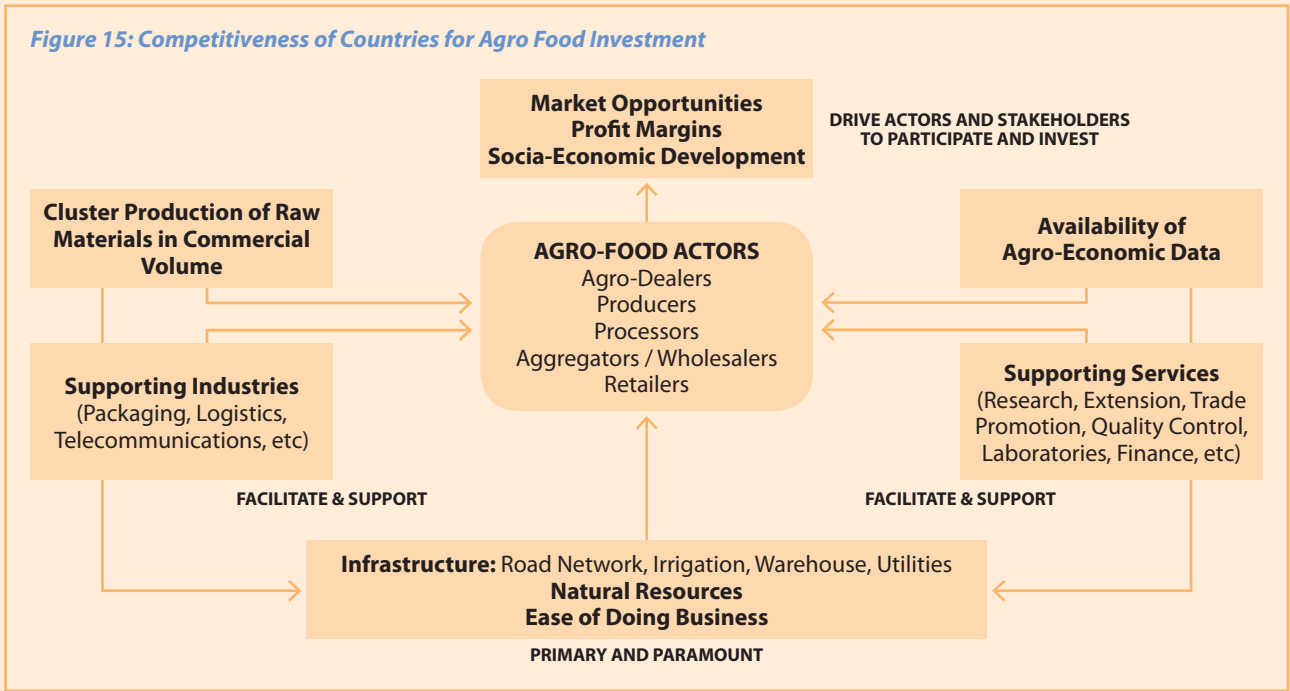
Figure 15: Competitiveness of Countries for Agro Food Investment

Market Opportunities
Profit Margins
Socia-Economic Development

DRIVE ACTORS AND STAKEHOLDERS TO PARTICIPATE AND INVEST

Cluster Production of Raw Materials in Commercial Volume

AGRO-FOOD ACTORS
Agro-Dealers
Producers
Processors
Aggregators / Wholesalers
Retailers

Availability of Agro-Economic Data

Supporting Industries
(Packaging, Logistics, Telecommunications, etc)

Supporting Services
(Research, Extension, Trade Promotion, Quality Control, Laboratories, Finance, etc)

FACILITATE & SUPPORT

FACILITATE & SUPPORT

Infrastructure: Road Network, Irrigation, Warehouse, Utilities
Natural Resources
Ease of Doing Business

PRIMARY AND PARAMOUNT